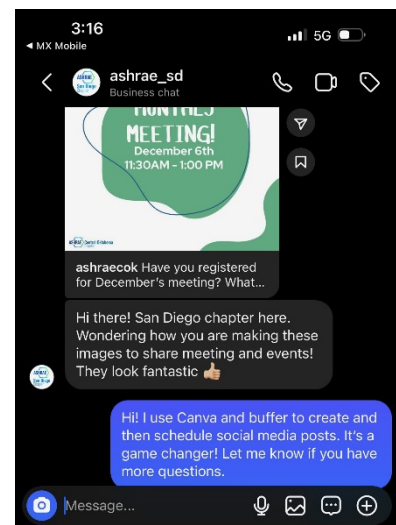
3:16
◀ MX Mobile
5G

ashrae_sd
Business chat

MONTHLY MEETING!
December 6th
11:30AM - 1:00 PM

ashraecok Have you registered for December's meeting? What...

Hi there! San Diego chapter here. Wondering how you are making these images to share meeting and events! They look fantastic 👍

Hi! I use Canva and buffer to create and then schedule social media posts. It's a game changer! Let me know if you have more questions.

Message...